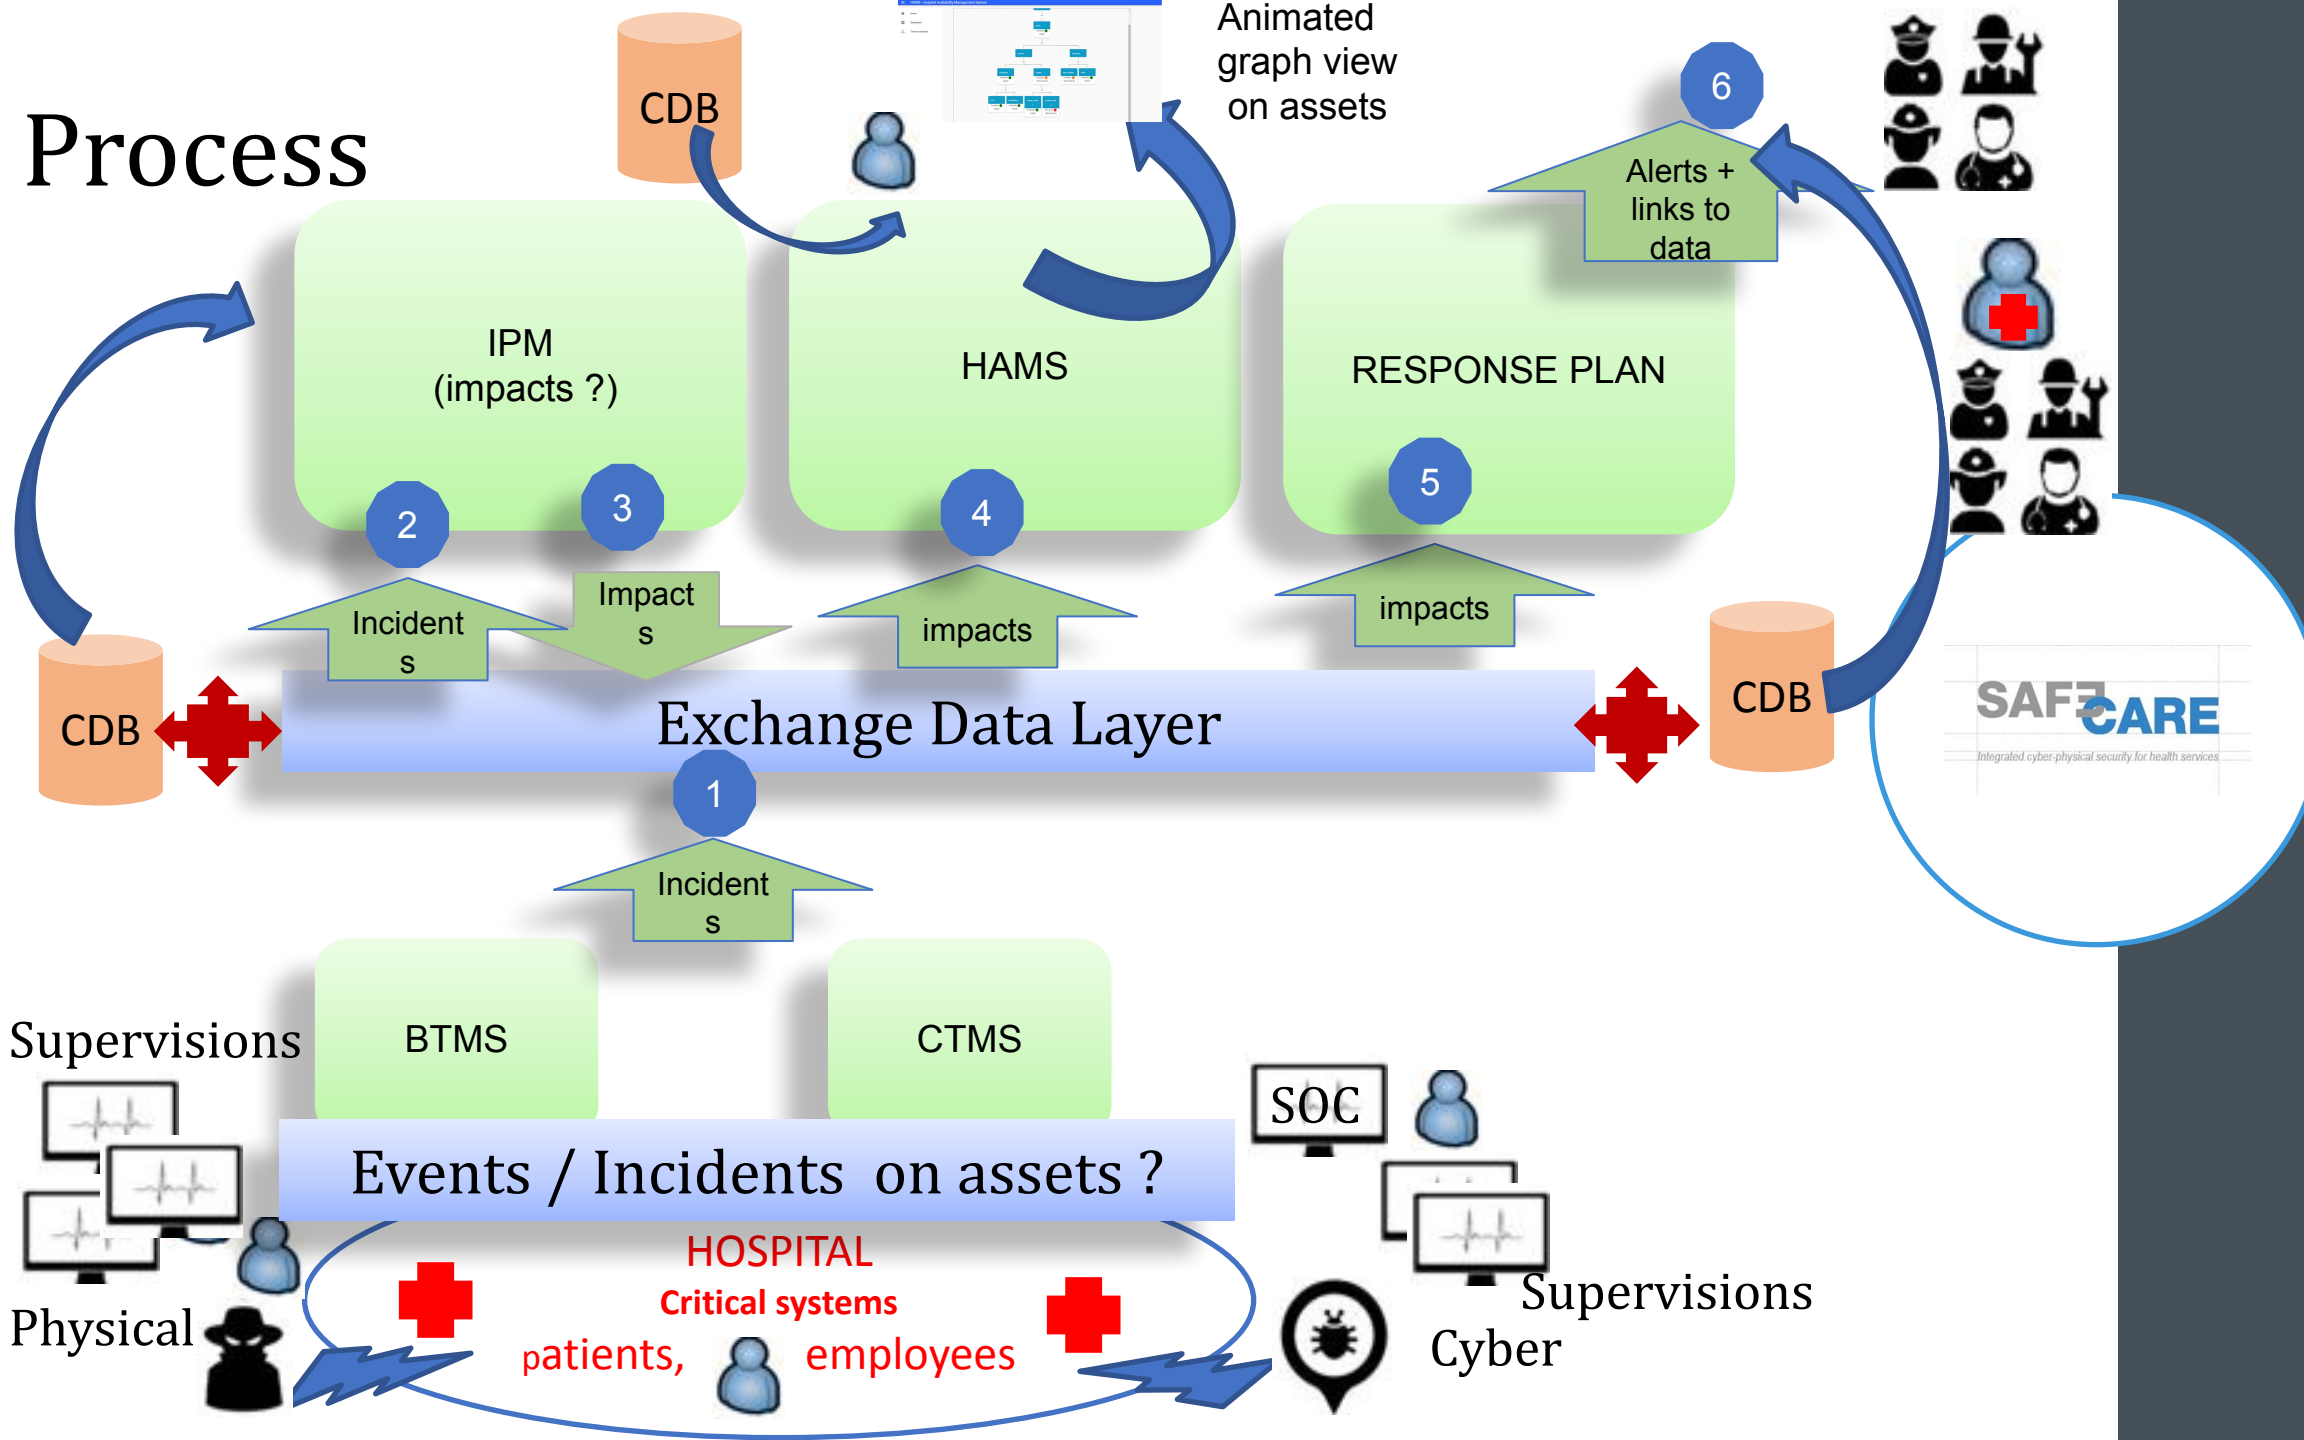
Process

CDB

Animated graph view on assets

6

Alerts + links to data

IPM
(impacts ?)

HAMS

RESPONSE PLAN

2

3

4

5

Incident s

Impact s

impacts

impacts

CDB

Exchange Data Layer

CDB

SAFECARE
Integrated cyber-physical security for health services

1

Incident s

Supervisions

BTMS

CTMS

SOC

Events / Incidents on assets ?

HOSPITAL
Critical systems
patients, employees

Physical

Supervisions
Cyber